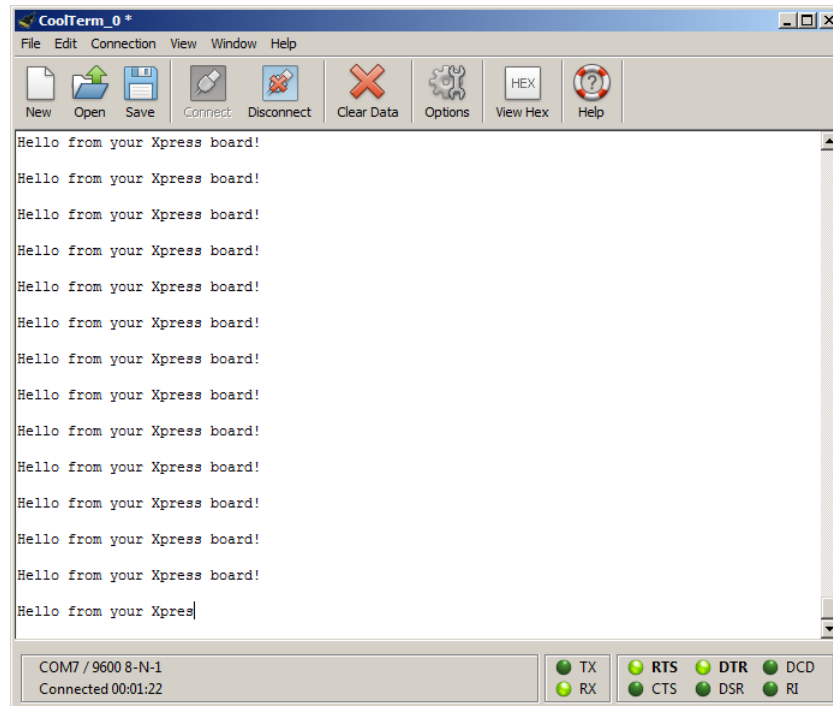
CoolTerm_0 *

File Edit Connection View Window Help

New Open Save Connect Disconnect Clear Data Options HEX View Hex Help

Hello from your Xpress board!

Hello from your Xpress board!

Hello from your Xpress board!

Hello from your Xpress board!

Hello from your Xpress board!

Hello from your Xpress board!

Hello from your Xpress board!

Hello from your Xpress board!

Hello from your Xpress board!

Hello from your Xpress board!

Hello from your Xpress board!

Hello from your Xpress board!

Hello from your Xpress board!

Hello from your Xpres

COM7 / 9600 8-N-1
Connected 00:01:22

TX
RX

RTS DTR DCD
CTS DSR RI